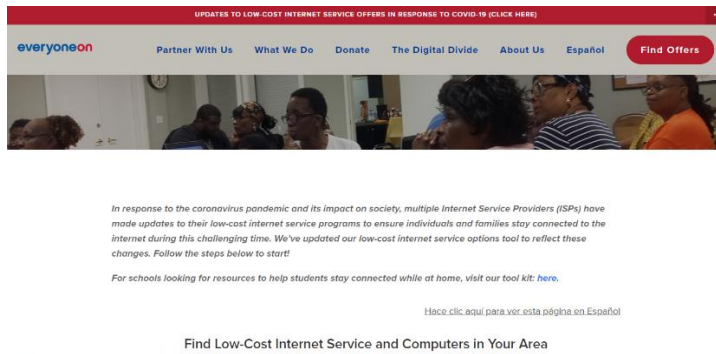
UPDATES TO LOW-COST INTERNET SERVICE OFFERS IN RESPONSE TO COVID-19 (CLICK HERE)

everyoneon

Partner With Us What We Do Donate The Digital Divide About Us Español Find Offers

In response to the coronavirus pandemic and its impact on society, multiple Internet Service Providers (ISPs) have made updates to their low-cost internet service programs to ensure individuals and families stay connected to the internet during this challenging time. We've updated our low-cost internet service options tool to reflect these changes. Follow the steps below to start!

For schools looking for resources to help students stay connected while at home, visit our tool kit: here.

Hace clic aquí para ver esta página en Español

Find Low-Cost Internet Service and Computers in Your Area